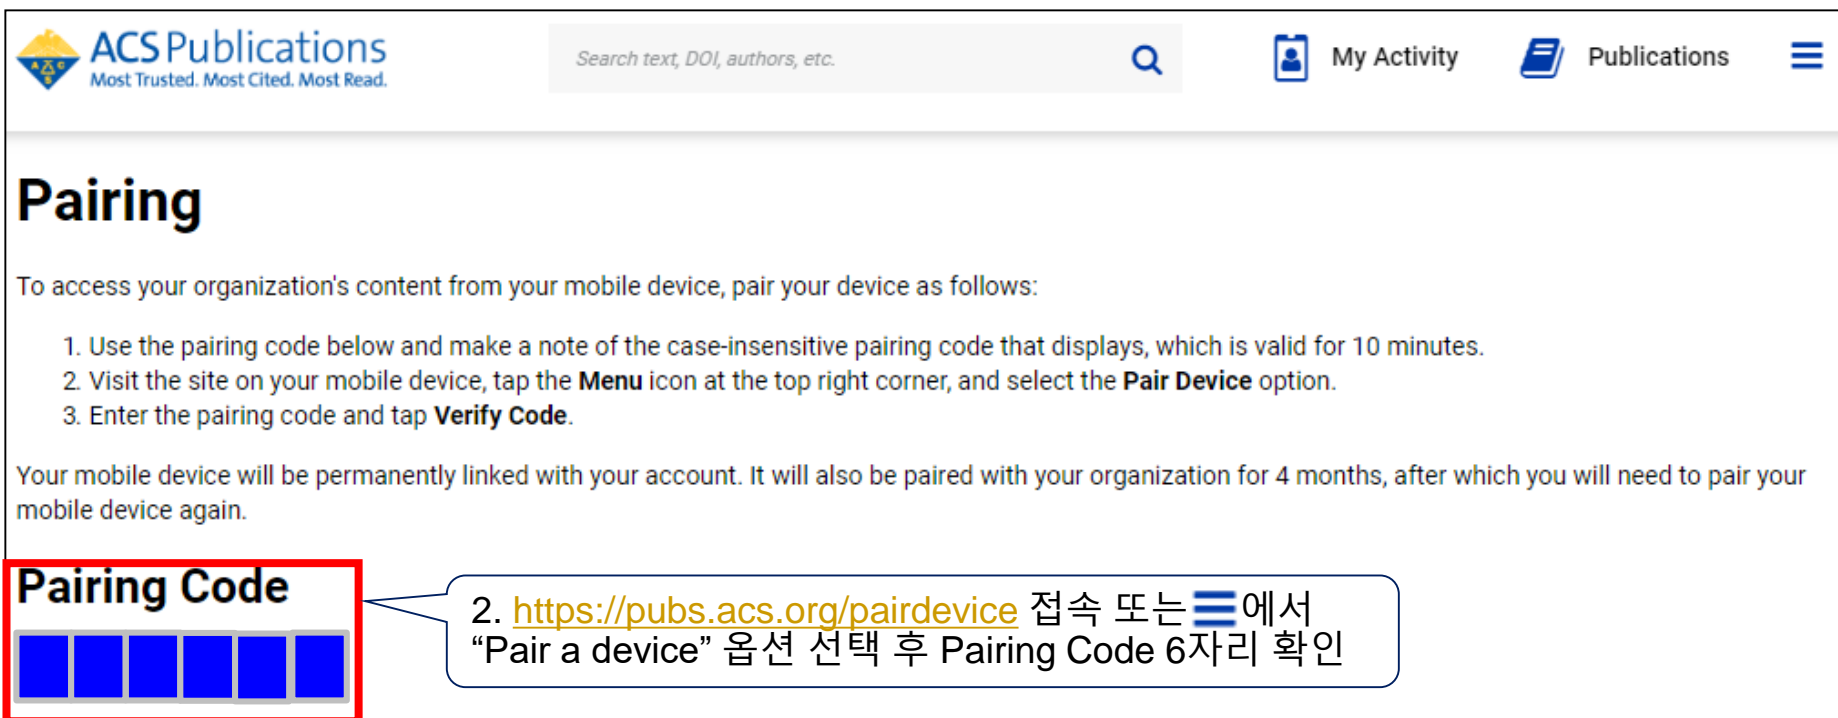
ACS Publications
Most Trusted. Most Cited. Most Read.

Search text, DOI, authors, etc.

My Activity

Publications

Pairing

To access your organization's content from your mobile device, pair your device as follows:

1. Use the pairing code below and make a note of the case-insensitive pairing code that displays, which is valid for 10 minutes.
2. Visit the site on your mobile device, tap the **Menu** icon at the top right corner, and select the **Pair Device** option.
3. Enter the pairing code and tap **Verify Code**.

Your mobile device will be permanently linked with your account. It will also be paired with your organization for 4 months, after which you will need to pair your mobile device again.

Pairing Code

2. https://pubs.acs.org/pairdevice 접속 또는 ☰에서 "Pair a device" 옵션 선택 후 Pairing Code 6자리 확인